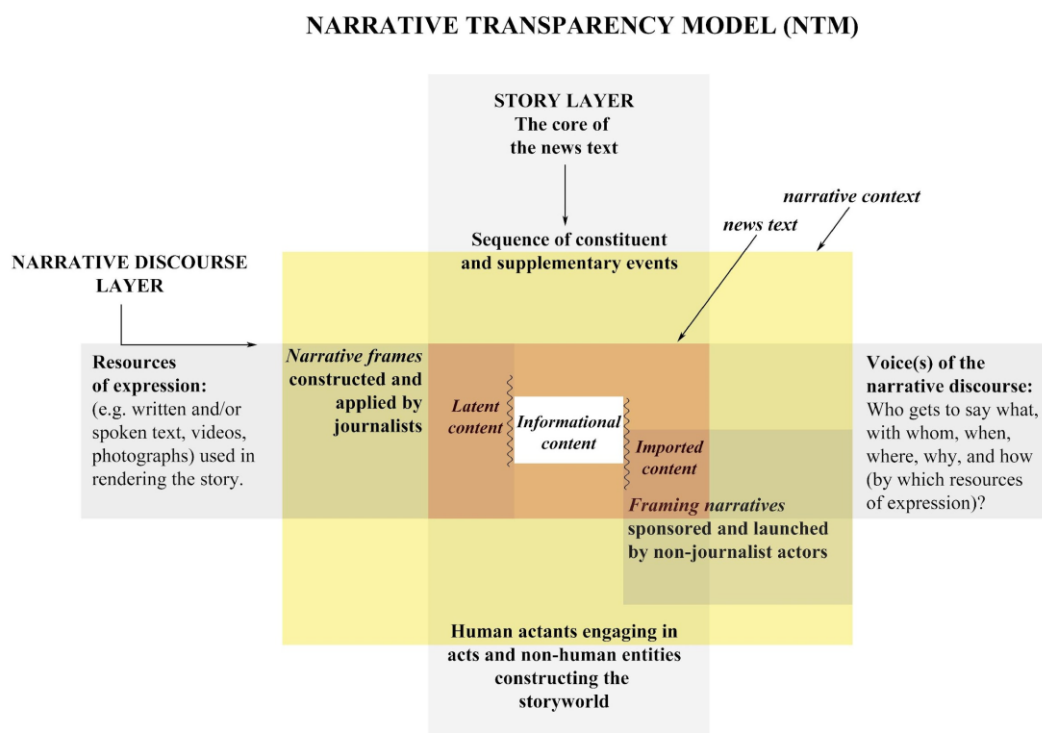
NARRATIVE TRANSPARENCY MODEL (NTM)

STORY LAYER
The core of the news text

narrative context

news text

Sequence of constituent and supplementary events

NARRATIVE DISCOURSE LAYER

Resources of expression: (e.g. written and/or spoken text, videos, photographs) used in rendering the story.

Narrative frames constructed and applied by journalists

Latent content

Informational content

Imported content

Voice(s) of the narrative discourse: Who gets to say what, with whom, when, where, why, and how (by which resources of expression)?

Framing narratives sponsored and launched by non-journalist actors

Human actants engaging in acts and non-human entities constructing the storyworld